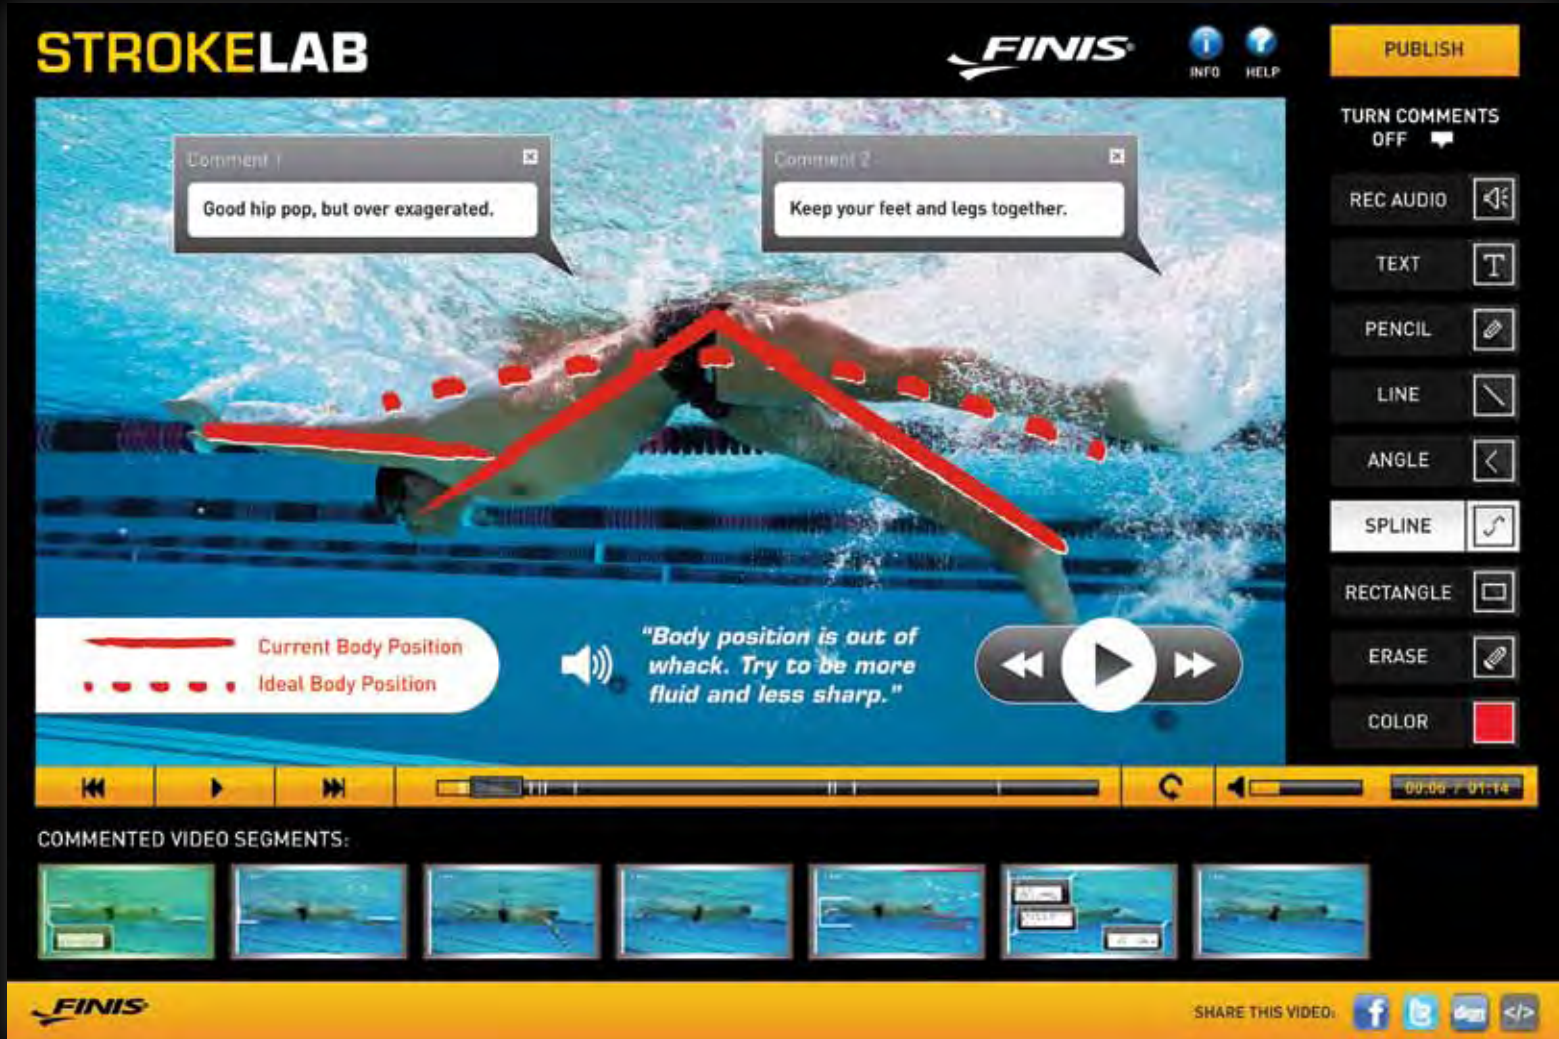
STROKELAB

FINIS

INFO

HELP

PUBLISH

TURN COMMENTS OFF

Comment 1

Good hip pop, but over exagerated.

Comment 2

Keep your feet and legs together.

REC AUDIO

TEXT

PENCIL

LINE

ANGLE

SPLINE

RECTANGLE

ERASE

COLOR

Current Body Position

Ideal Body Position

"Body position is out of whack. Try to be more fluid and less sharp."

00:06 / 01:14

COMMENTED VIDEO SEGMENTS:

FINIS

SHARE THIS VIDEO: